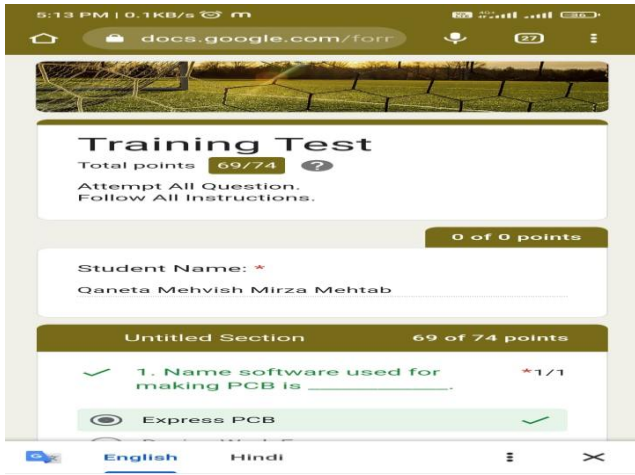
5:13 PM | 0.1KB/s

docs.google.com/forr

27

Training Test

Total points 69/74 ?

Attempt All Question.
Follow All Instructions.

0 of 0 points

Student Name: *

Qaneta Mehvish Mirza Mehtab

Untitled Section 69 of 74 points

1. Name software used for making PCB is ___________. *1/1

Express PCB

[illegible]

English Hindi